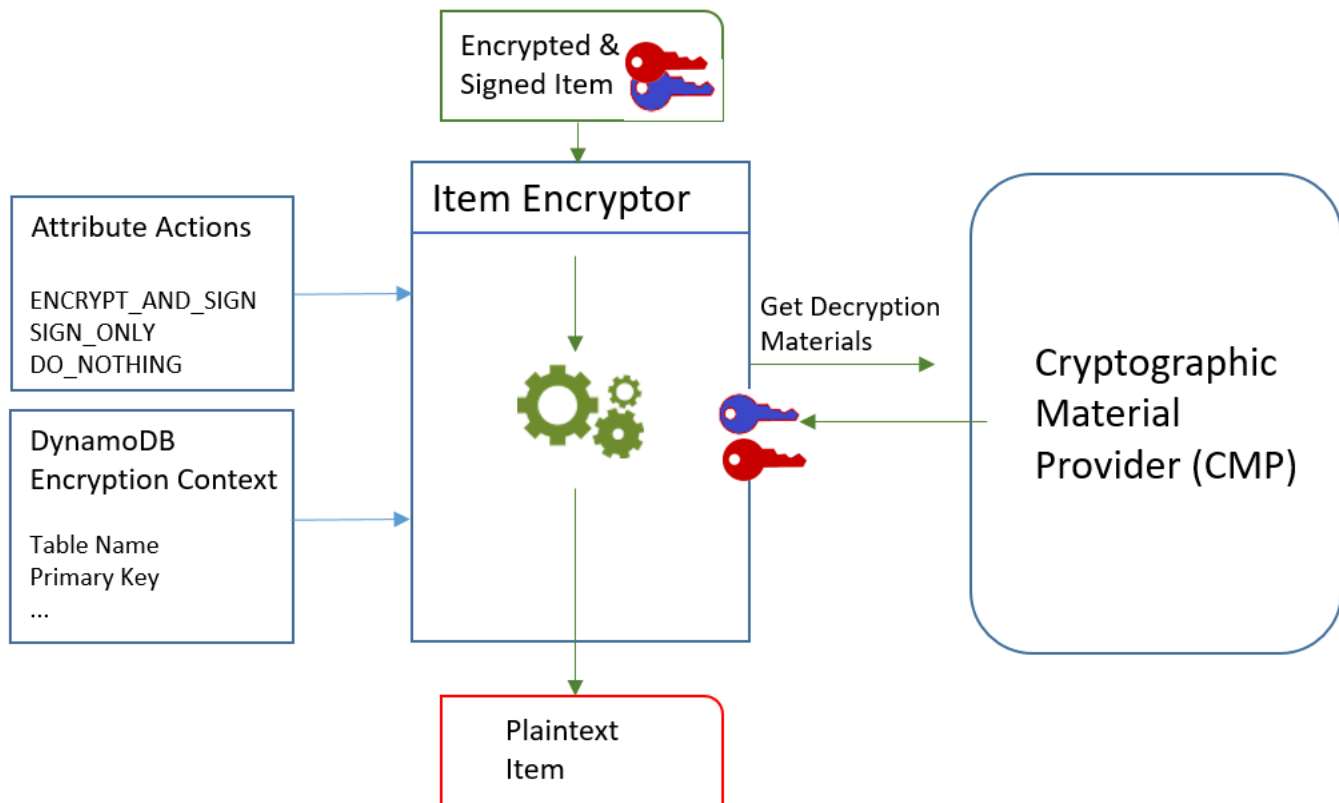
Encrypted & Signed Item

Item Encryptor

Attribute Actions

ENCRYPT_AND_SIGN
SIGN_ONLY
DO_NOTHING

DynamoDB Encryption Context

Table Name
Primary Key
...

Get Decryption Materials

Cryptographic Material Provider (CMP)

Plaintext Item